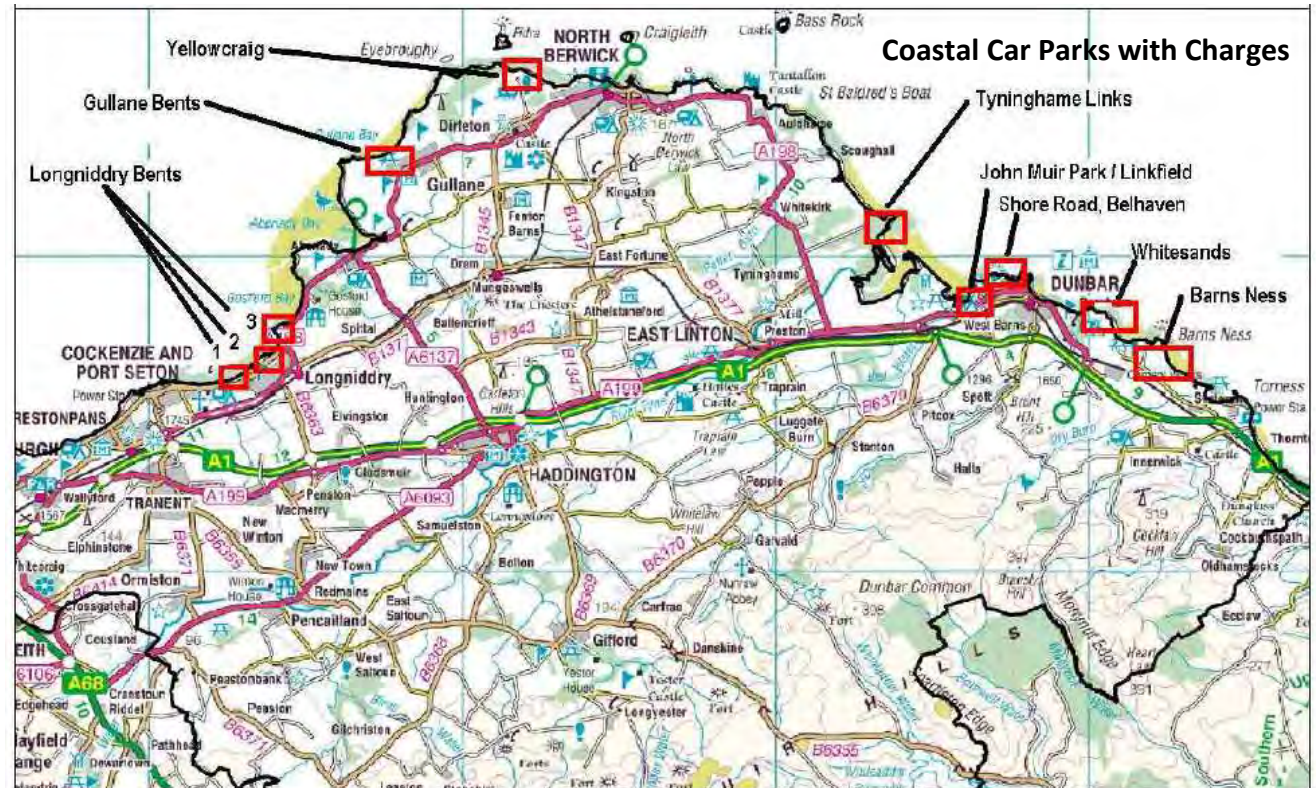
Coastal Car Parks with Charges

Yellowcraig

Gullane Bents

Longniddry Bents

1 2 3

Tyninghame Links

John Muir Park / Linkfield

Shore Road, Belhaven

Whitesands

Barns Ness

NORTH BERWICK
Craigleith
Bass Rock
Fidra
Eyebroughy
Castle
Tantallon Castle
St Baldred's Boat
Auldhame
Scoughall
Dirleton
Castle
North Berwick Law
A198
Gullane
Gullane Bay
Aberlady Bay
Fenton Barns
Kingston
Whitekirk
B1345
B1347
East Fortune
Drem
Tyninghame
Mungoswells
The Chesters
Athelstaneford
B1377
Gosford Bay
Gosford House
Spital
Ballencrieff
B1343
EAST LINTON
Preston
Mill
West Barns
DUNBAR
Barns Ness
Torness Power Sta
COCKENZIE AND PORT SETON
Power Sta
Longniddry
B1377
A6137
B1347
A199
A1
Hailes Castle
Traprain
1296
Spott
1650
Brunt Hill
PRESTONPANS
1745
Elvingston
Haddington
Garleton Hills
Pitcox
Doon Hill
B6370
Traprain Law
Luggate Burn
Stanton
Halls
Innerwick
Castle
A1
B6363
A1
Gladsmuir
HADDINGTON
Pepple
Dunglass Church
Wallyford
TRANENT
A199
Penston
A6093
Macmerry
Lennoxlove
Whittingehame Hill
Garvald
319
Cocklaw Hill
Cockburnspath
Elphinstone
New Winton
B6363
Samuelston
Bolton
B6370
Ormiston
New Town
B6371
B6368
Nunraw Abbey
Dunbar Common
Oldhamstocks
Crossgatehall
Winton House
Redmains
East Saltoun
194
Carfrae
Fort
Ecclaw
Cousland
96
Pencaitland
Gifford
Danskine
A6106
A68
Peastonbank
West Saltoun
Yester House
Yester Castle
Longyester
Fort
Lammer Law
Monynut Edge
Crasstoun Riddel
Pathhead
Peaston
Gilchriston
B6355
Priestlaw Edge
Dewarton
Fala
Hearl Law
351
Southern
Ladyfield
A1
L
S
H
I